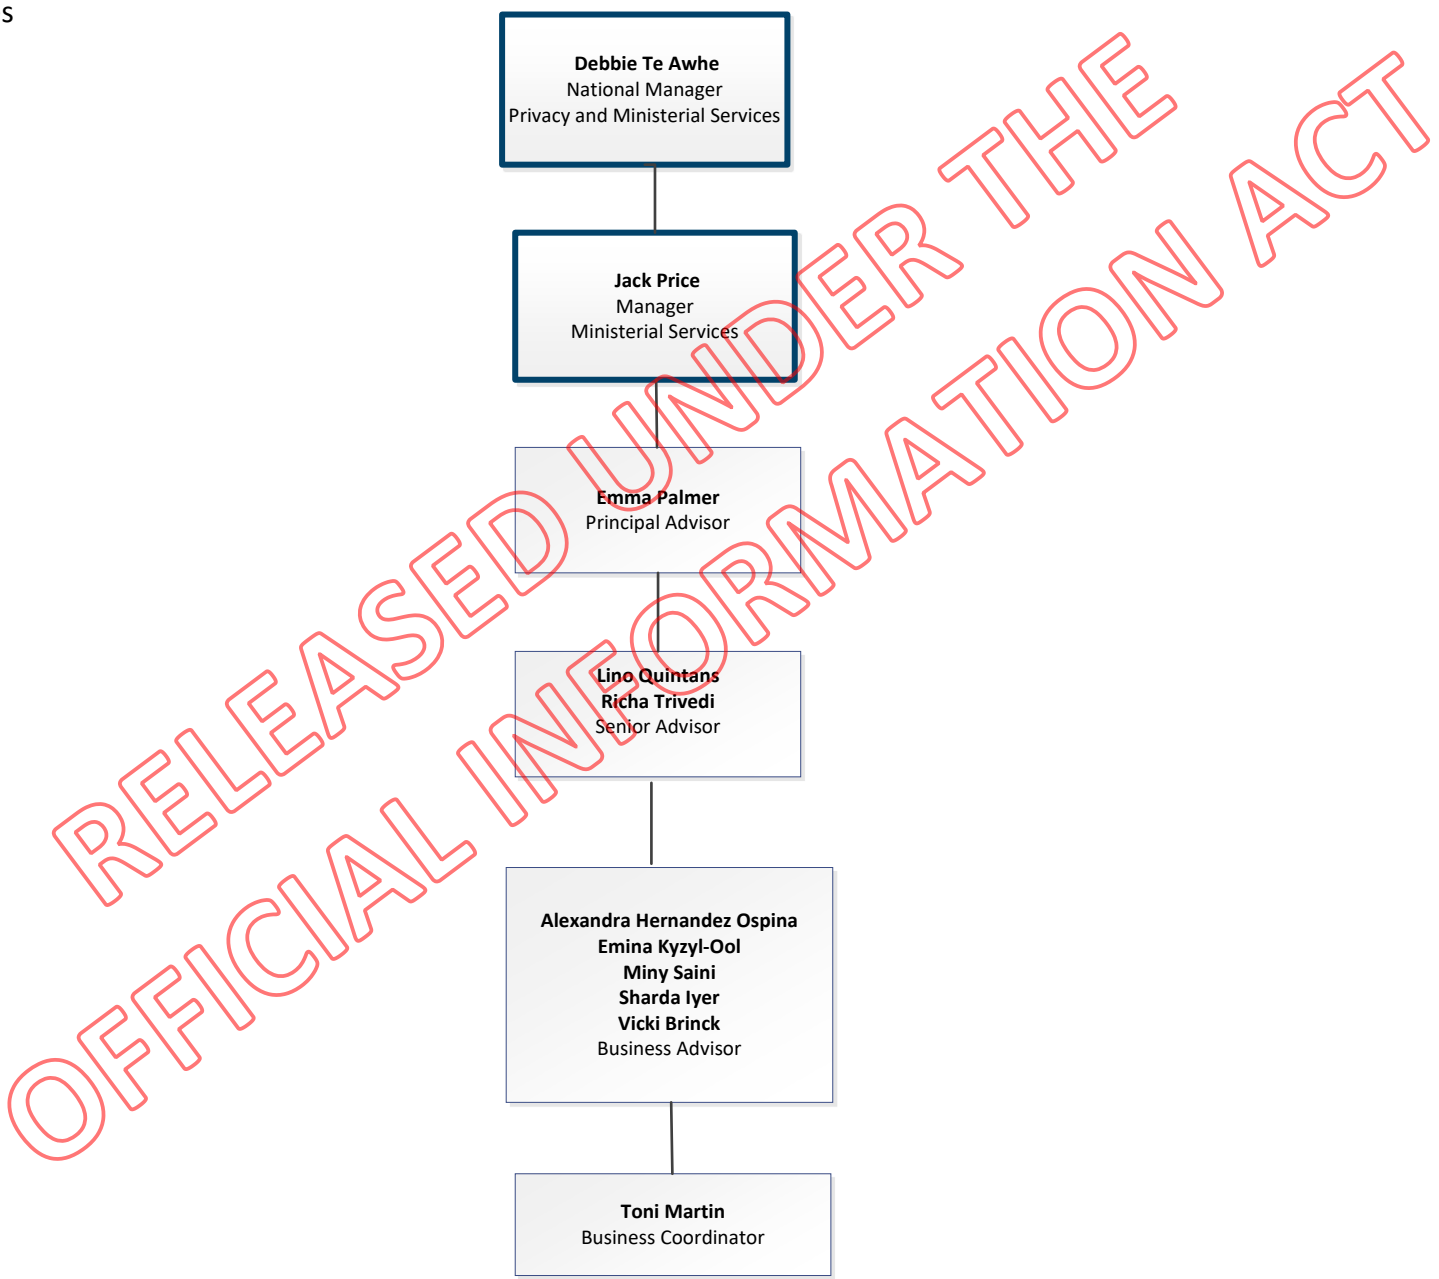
s

**Debbie Te Awhe**
National Manager
Privacy and Ministerial Services

**Jack Price**
Manager
Ministerial Services

**Emma Palmer**
Principal Advisor

**Lino Quintans**
**Richa Trivedi**
Senior Advisor

**Alexandra Hernandez Ospina**
**Emina Kyzyl-Ool**
**Miny Saini**
**Sharda Iyer**
**Vicki Brinck**
Business Advisor

**Toni Martin**
Business Coordinator

RELEASED UNDER THE OFFICIAL INFORMATION ACT